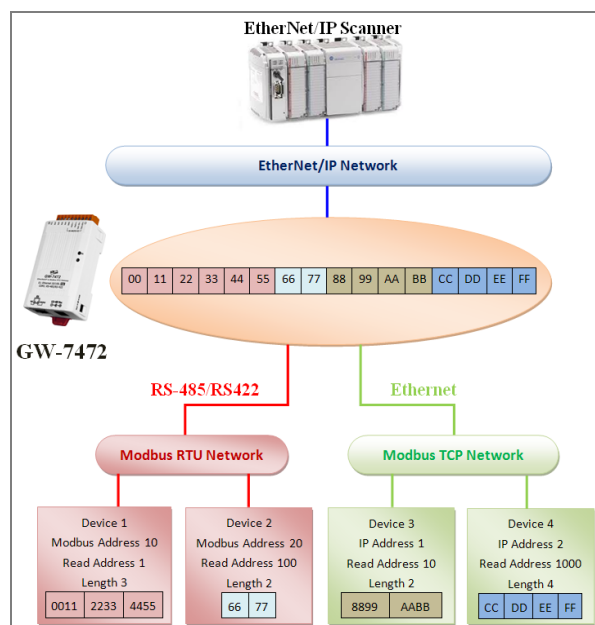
EtherNet/IP Scanner

EtherNet/IP Network

| 00 | 11 | 22 | 33 | 44 | 55 | 66 | 77 | 88 | 99 | AA | BB | CC | DD | EE | FF |
|---|---|---|---|---|---|---|---|---|---|---|---|---|---|---|---|

GW-7472

RS-485/RS422

Ethernet

Modbus RTU Network

Modbus TCP Network

Device 1
Modbus Address 10
Read Address 1
Length 3

| 0011 | 2233 | 4455 |
|---|---|---|

Device 2
Modbus Address 20
Read Address 100
Length 2

| 66 | 77 |
|---|---|

Device 3
IP Address 1
Read Address 10
Length 2

| 8899 | AABB |
|---|---|

Device 4
IP Address 2
Read Address 1000
Length 4

| CC | DD | EE | FF |
|---|---|---|---|